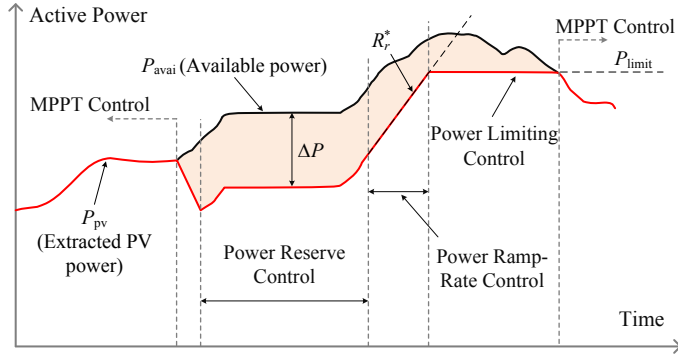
Active Power

MPPT Control

$R_r^*$

$P_{\text{limit}}$

$P_{\text{avai}}$ (Available power)

MPPT Control

$\Delta P$

Power Limiting Control

$P_{\text{pv}}$ (Extracted PV power)

Power Reserve Control

Power Ramp-Rate Control

Time